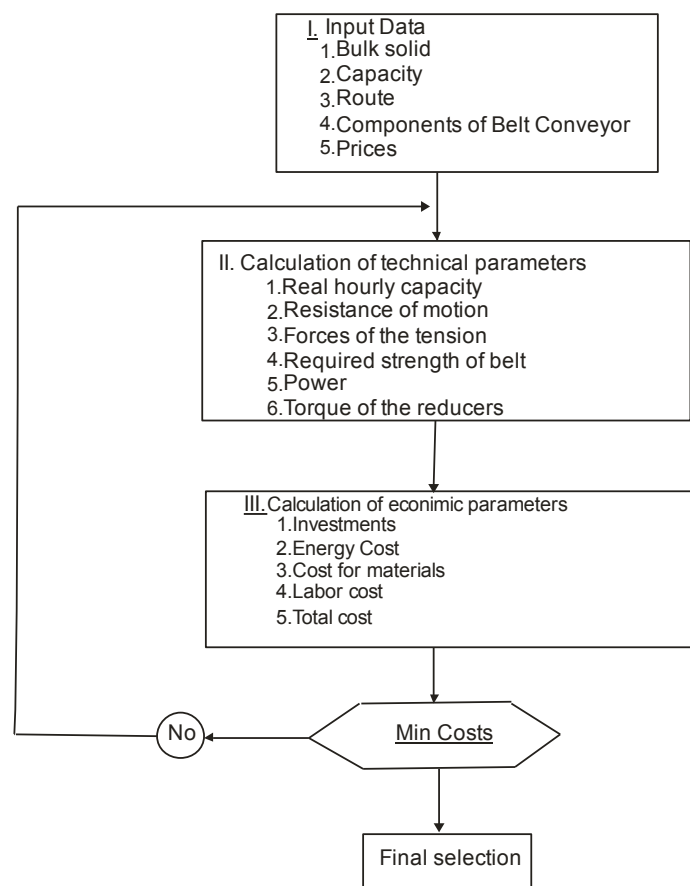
I. Input Data
1.Bulk solid
2.Capacity
3.Route
4.Components of Belt Conveyor
5.Prices

II. Calculation of technical parameters
1.Real hourly capacity
2.Resistance of motion
3.Forces of the tension
4.Required strength of belt
5.Power
6.Torque of the reducers

III.Calculation of econimic parameters
1.Investments
2.Energy Cost
3.Cost for materials
4.Labor cost
5.Total cost

No

Min Costs

Final selection